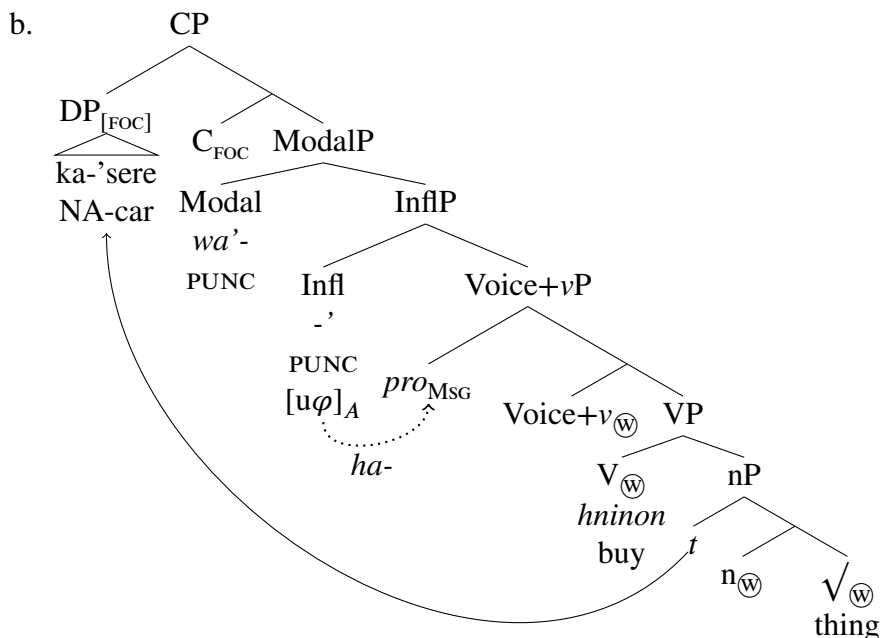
b. CP

$DP_{[FOC]}$

ka-'sere

NA-car

$C_{FOC}$

ModalP

Modal

*wa'*-

PUNC

InflP

Infl

-'

PUNC

$[u\varphi]_A$

*ha-*

Voice+*v*P

$pro_{MSG}$

Voice+$v_{Ⓦ}$

VP

$V_{Ⓦ}$

*hninon*

buy

nP

*t*

$n_{Ⓦ}$

$\sqrt{}_{Ⓦ}$

thing